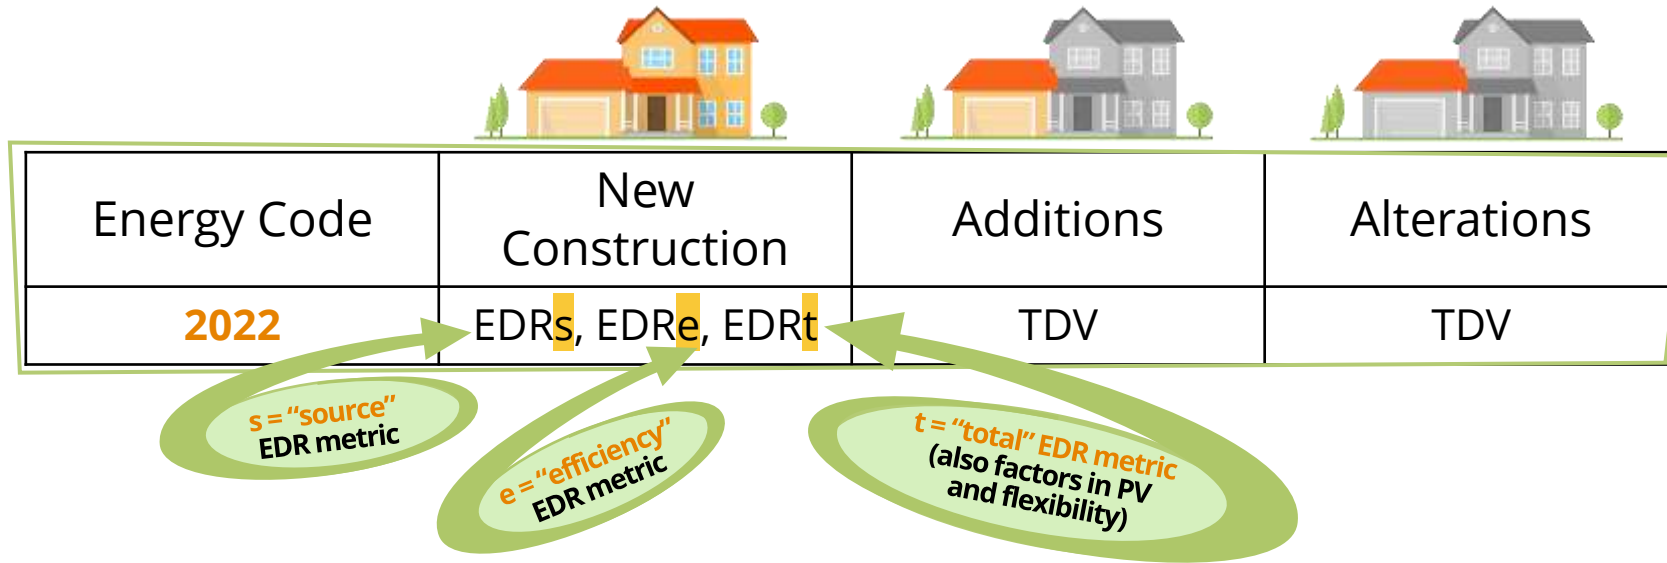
| Energy Code | New Construction | Additions | Alterations |
|---|---|---|---|
| 2022 | EDRs, EDRe, EDRt | TDV | TDV |

s = "source" EDR metric

e = "efficiency" EDR metric

t = "total" EDR metric (also factors in PV and flexibility)